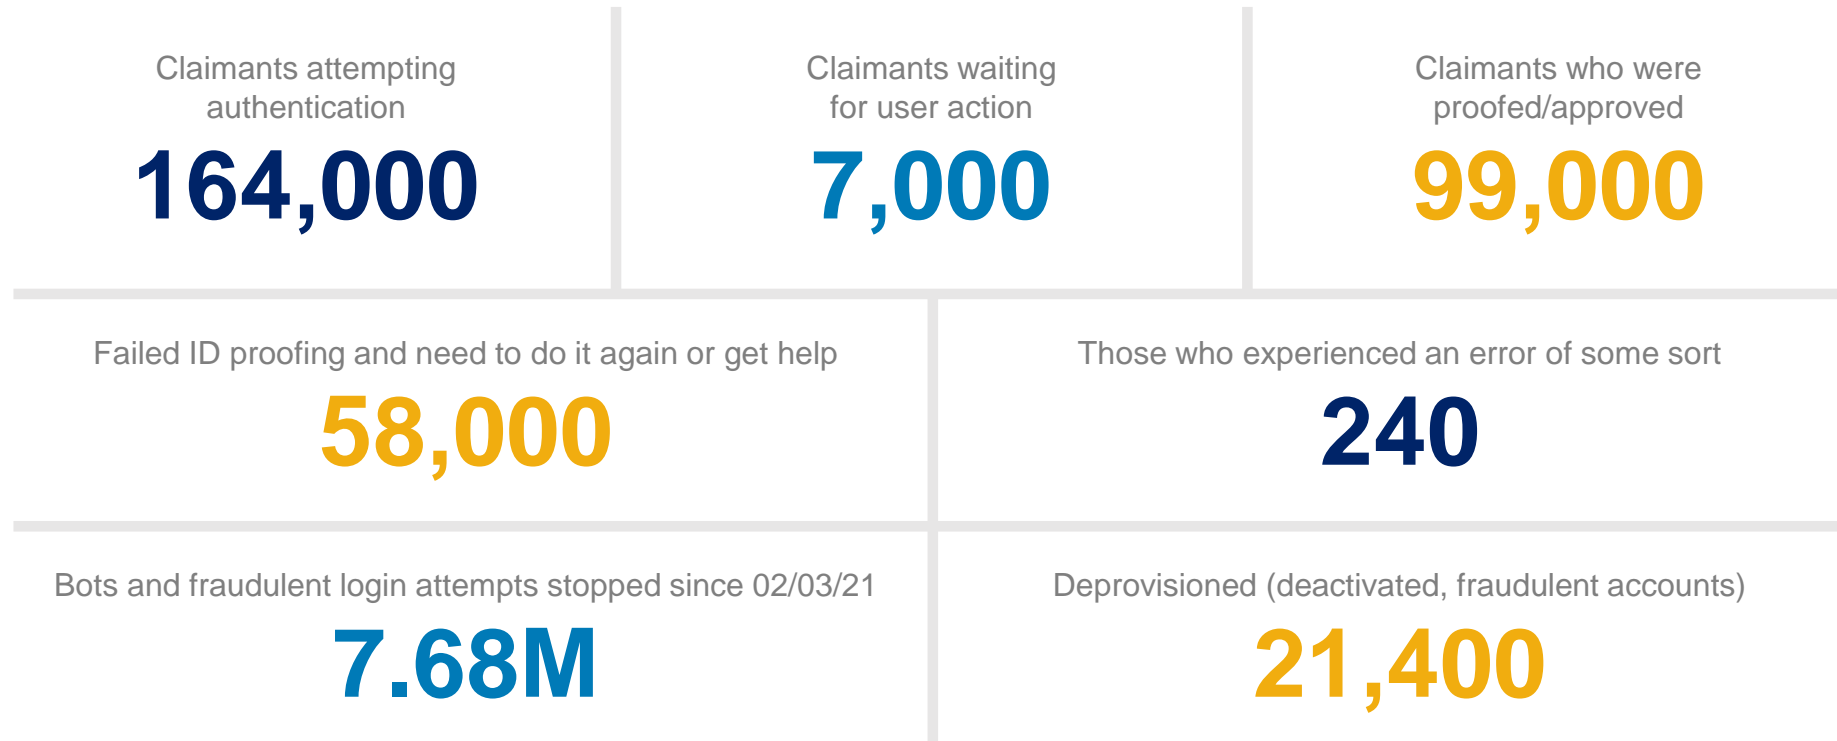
Claimants attempting authentication
164,000

Claimants waiting for user action
7,000

Claimants who were proofed/approved
99,000

Failed ID proofing and need to do it again or get help
58,000

Those who experienced an error of some sort
240

Bots and fraudulent login attempts stopped since 02/03/21
7.68M

Deprovisioned (deactivated, fraudulent accounts)
21,400